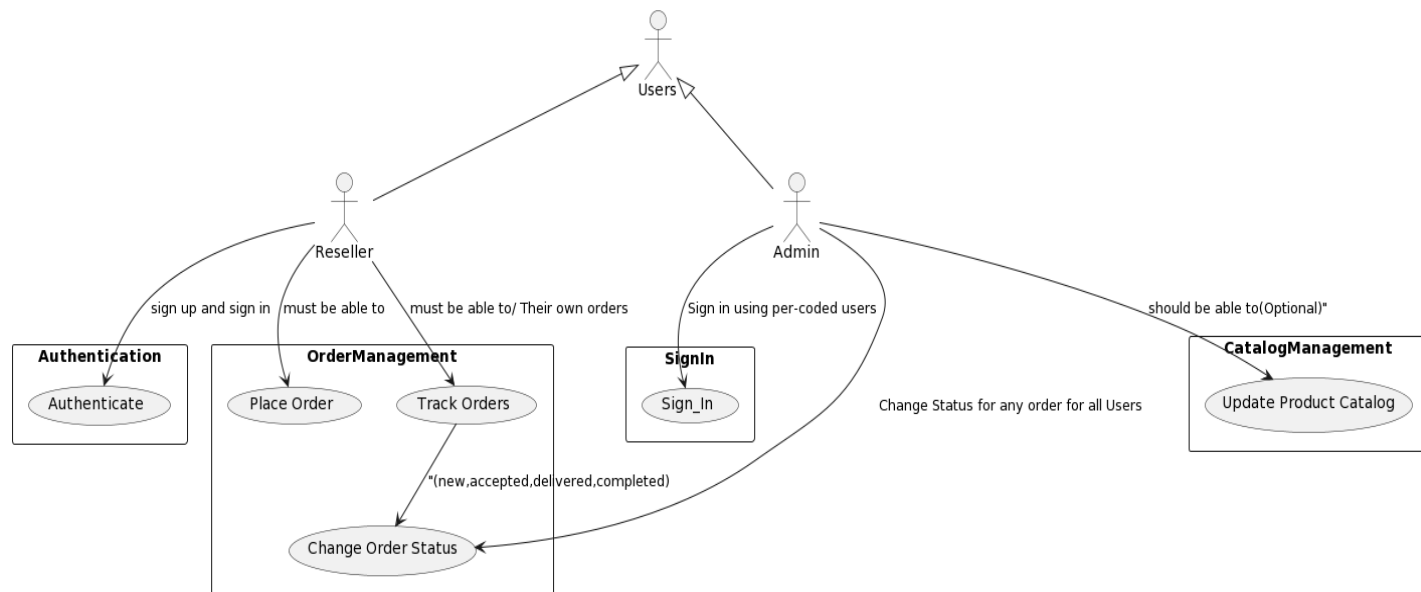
Users

Reseller

Admin

sign up and sign in

must be able to

must be able to/ Their own orders

Sign in using per-coded users

should be able to(Optional)"

Authentication

Authenticate

OrderManagement

Place Order

Track Orders

"(new,accepted,delivered,completed)

Change Order Status

SignIn

Sign_In

Change Status for any order for all Users

CatalogManagement

Update Product Catalog